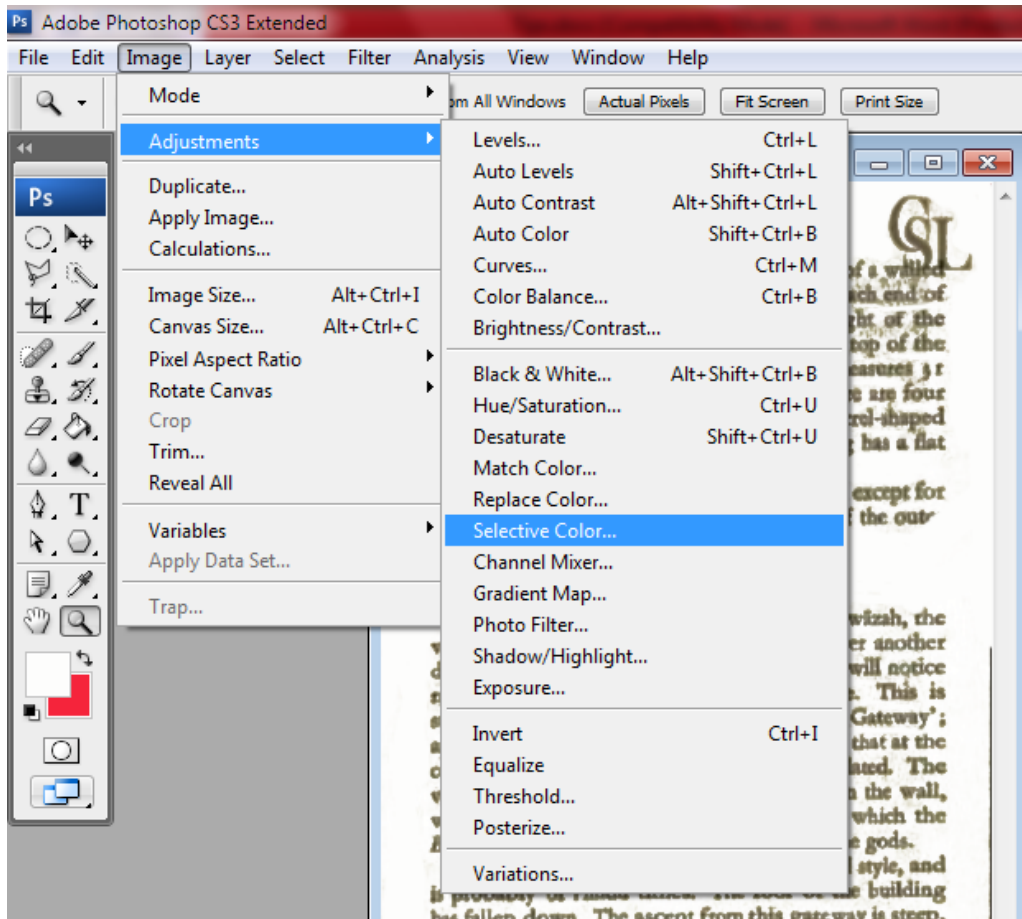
Ps Adobe Photoshop CS3 Extended

File Edit Image Layer Select Filter Analysis View Window Help

om All Windows Actual Pixels Fit Screen Print Size

Mode
Adjustments
Duplicate...
Apply Image...
Calculations...
Image Size... Alt+Ctrl+I
Canvas Size... Alt+Ctrl+C
Pixel Aspect Ratio
Rotate Canvas
Crop
Trim...
Reveal All
Variables
Apply Data Set...
Trap...

Levels... Ctrl+L
Auto Levels Shift+Ctrl+L
Auto Contrast Alt+Shift+Ctrl+L
Auto Color Shift+Ctrl+B
Curves... Ctrl+M
Color Balance... Ctrl+B
Brightness/Contrast...
Black & White... Alt+Shift+Ctrl+B
Hue/Saturation... Ctrl+U
Desaturate Shift+Ctrl+U
Match Color...
Replace Color...
Selective Color...
Channel Mixer...
Gradient Map...
Photo Filter...
Shadow/Highlight...
Exposure...
Invert Ctrl+I
Equalize
Threshold...
Posterize...
Variations...

Ps

CSL

of a walled ach end of ght of the top of the easures 2 r e are four rel-shaped has a flat

except for f the out

wizah, the er another will notice e. This is Gateway'; that at the lated. The n the wall, which the e gods. l style, and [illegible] building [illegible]